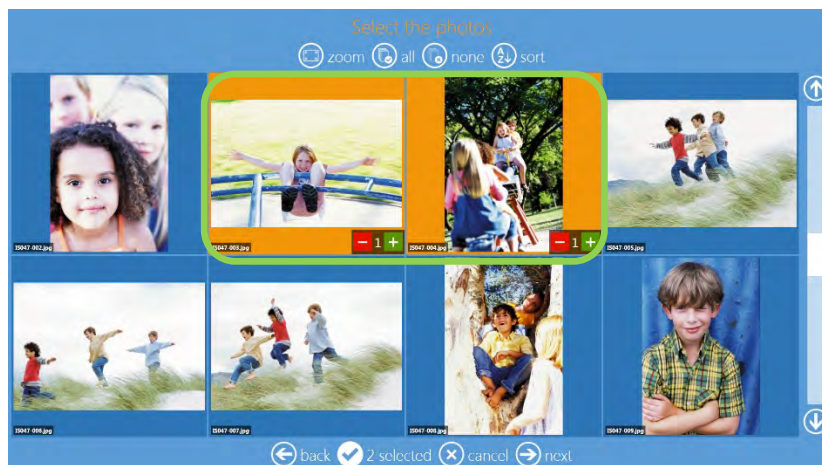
Select the photos

zoom all none sort

IS047-002.jpg

IS047-003.jpg

− 1 +

IS047-004.jpg

− 1 +

IS047-005.jpg

IS047-006.jpg

IS047-007.jpg

IS047-008.jpg

IS047-009.jpg

back 2 selected cancel next